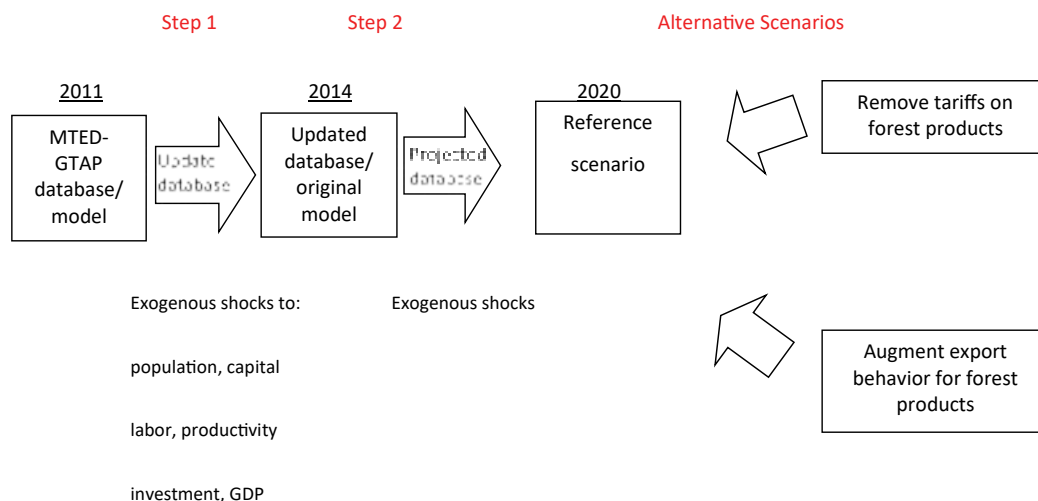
Step 1

Step 2

Alternative Scenarios

2011

MTED-GTAP database/ model

Update database

2014

Updated database/ original model

Projected database

2020

Reference scenario

Remove tariffs on forest products

Exogenous shocks to:

population, capital

labor, productivity

investment, GDP

Exogenous shocks

Augment export behavior for forest products